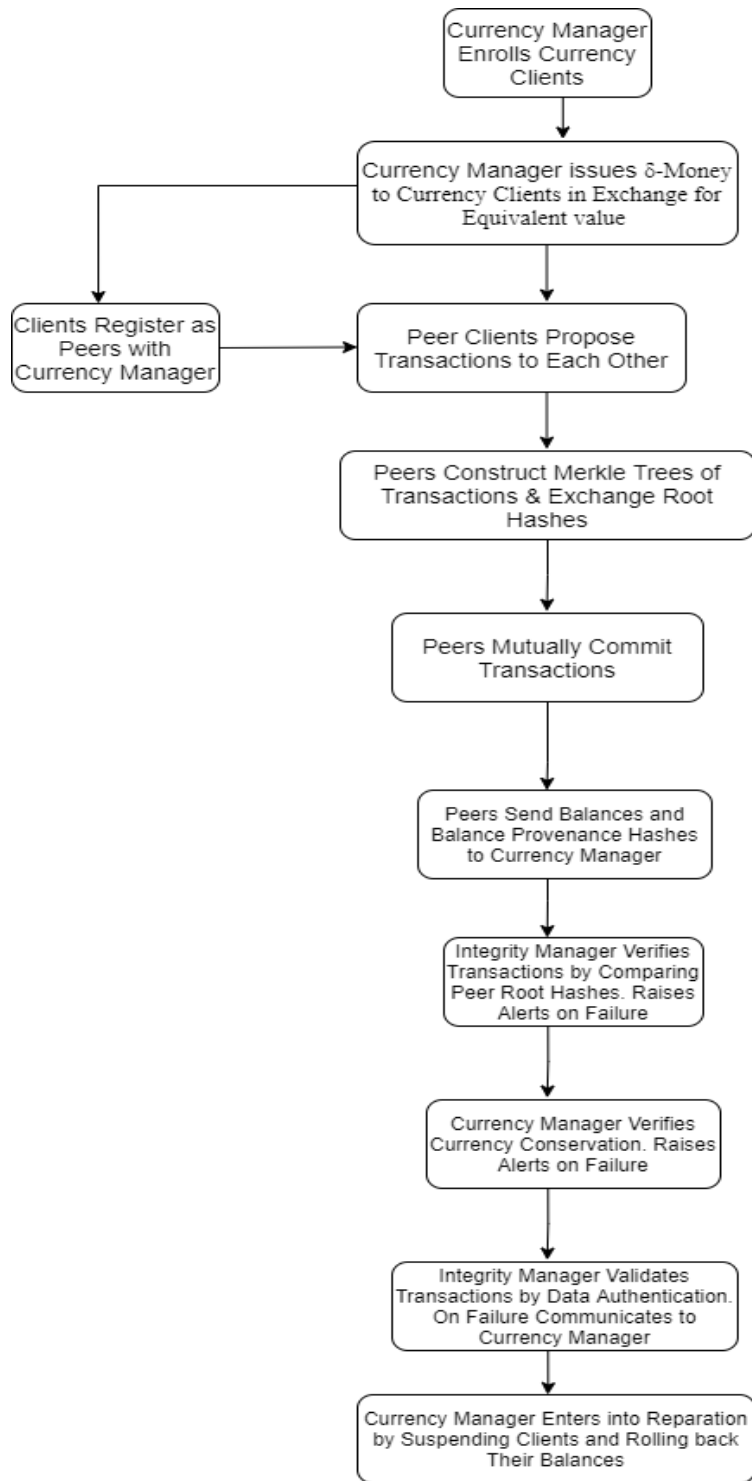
Currency Manager Enrolls Currency Clients

Currency Manager issues $\delta$-Money to Currency Clients in Exchange for Equivalent value

Clients Register as Peers with Currency Manager

Peer Clients Propose Transactions to Each Other

Peers Construct Merkle Trees of Transactions & Exchange Root Hashes

Peers Mutually Commit Transactions

Peers Send Balances and Balance Provenance Hashes to Currency Manager

Integrity Manager Verifies Transactions by Comparing Peer Root Hashes. Raises Alerts on Failure

Currency Manager Verifies Currency Conservation. Raises Alerts on Failure

Integrity Manager Validates Transactions by Data Authentication. On Failure Communicates to Currency Manager

Currency Manager Enters into Reparation by Suspending Clients and Rolling back Their Balances